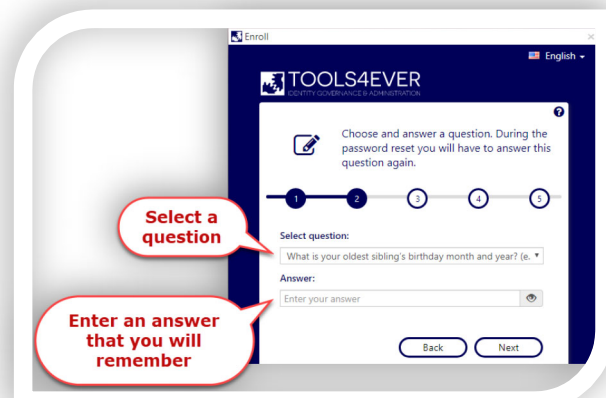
Enroll

×

English

TOOLS4EVER
IDENTITY GOVERNANCE & ADMINISTRATION

?

Choose and answer a question. During the password reset you will have to answer this question again.

1 2 3 4 5

Select a question

Select question:

What is your oldest sibling's birthday month and year? (e.

Answer:

Enter your answer

Enter an answer that you will remember

Back

Next